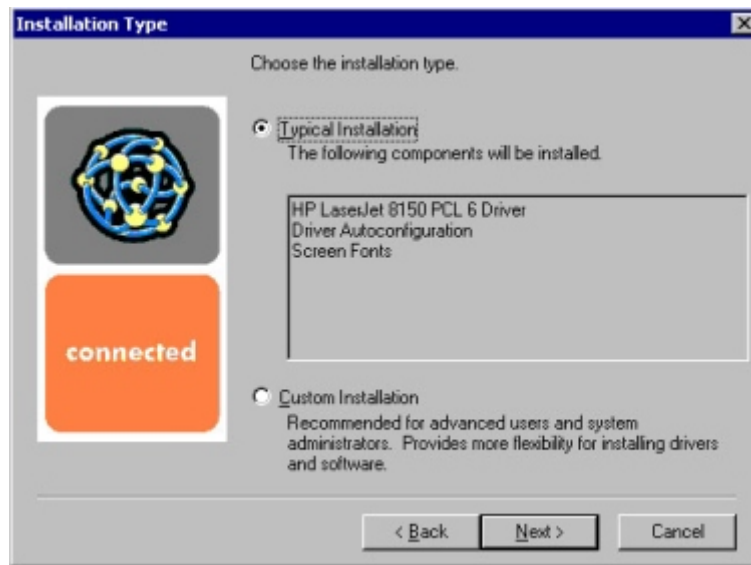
Installation Type

Choose the installation type.

Typical Installation
The following components will be installed.

HP LaserJet 8150 PCL 6 Driver
Driver Autoconfiguration
Screen Fonts

connected

Custom Installation
Recommended for advanced users and system administrators. Provides more flexibility for installing drivers and software.

< Back
Next >
Cancel